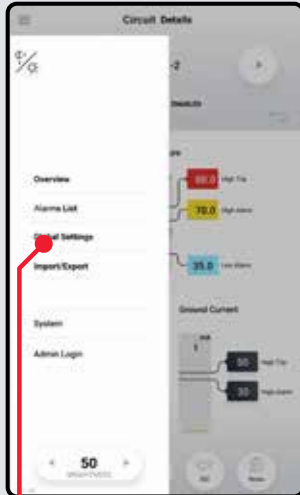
Circuit Details

Overview

Alarms List

Global Settings

Import/Export

System

Admin Login

50

BRIGHTNESS

-2

80.0 High Trip

70.0 High Alarm

35.0 Low Alarm

Ground Current

50 High Trip

30 High Alarm